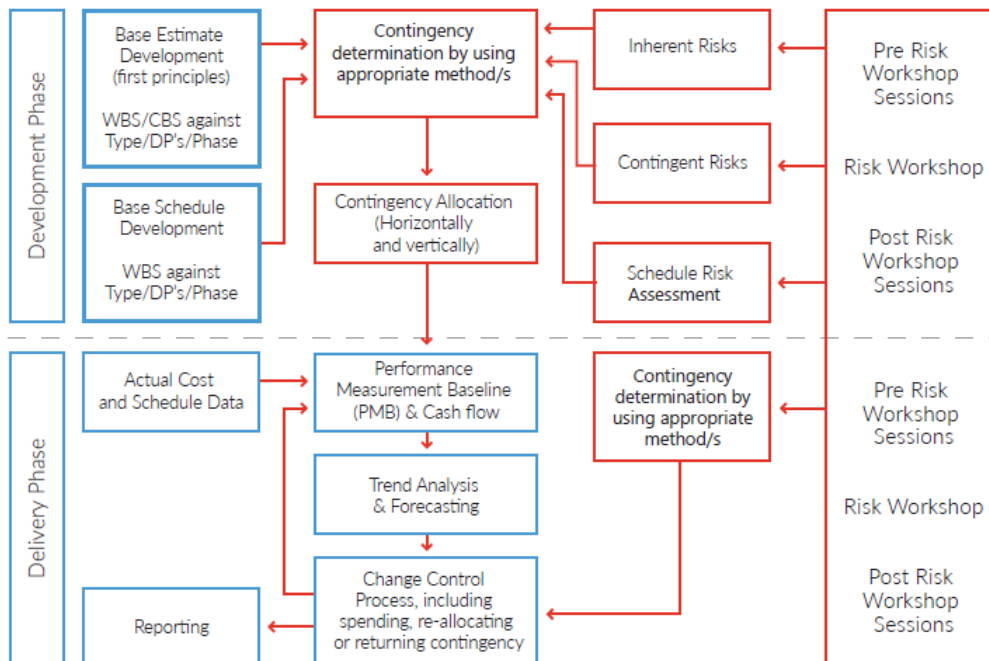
Development Phase

Base Estimate Development (first principles)

WBS/CBS against Type/DP's/Phase

Base Schedule Development

WBS against Type/DP's/Phase

Contingency determination by using appropriate method/s

Contingency Allocation (Horizontally and vertically)

Inherent Risks

Contingent Risks

Schedule Risk Assessment

Pre Risk Workshop Sessions

Risk Workshop

Post Risk Workshop Sessions

Delivery Phase

Actual Cost and Schedule Data

Performance Measurement Baseline (PMB) & Cash flow

Trend Analysis & Forecasting

Change Control Process, including spending, re-allocating or returning contingency

Reporting

Contingency determination by using appropriate method/s

Pre Risk Workshop Sessions

Risk Workshop

Post Risk Workshop Sessions